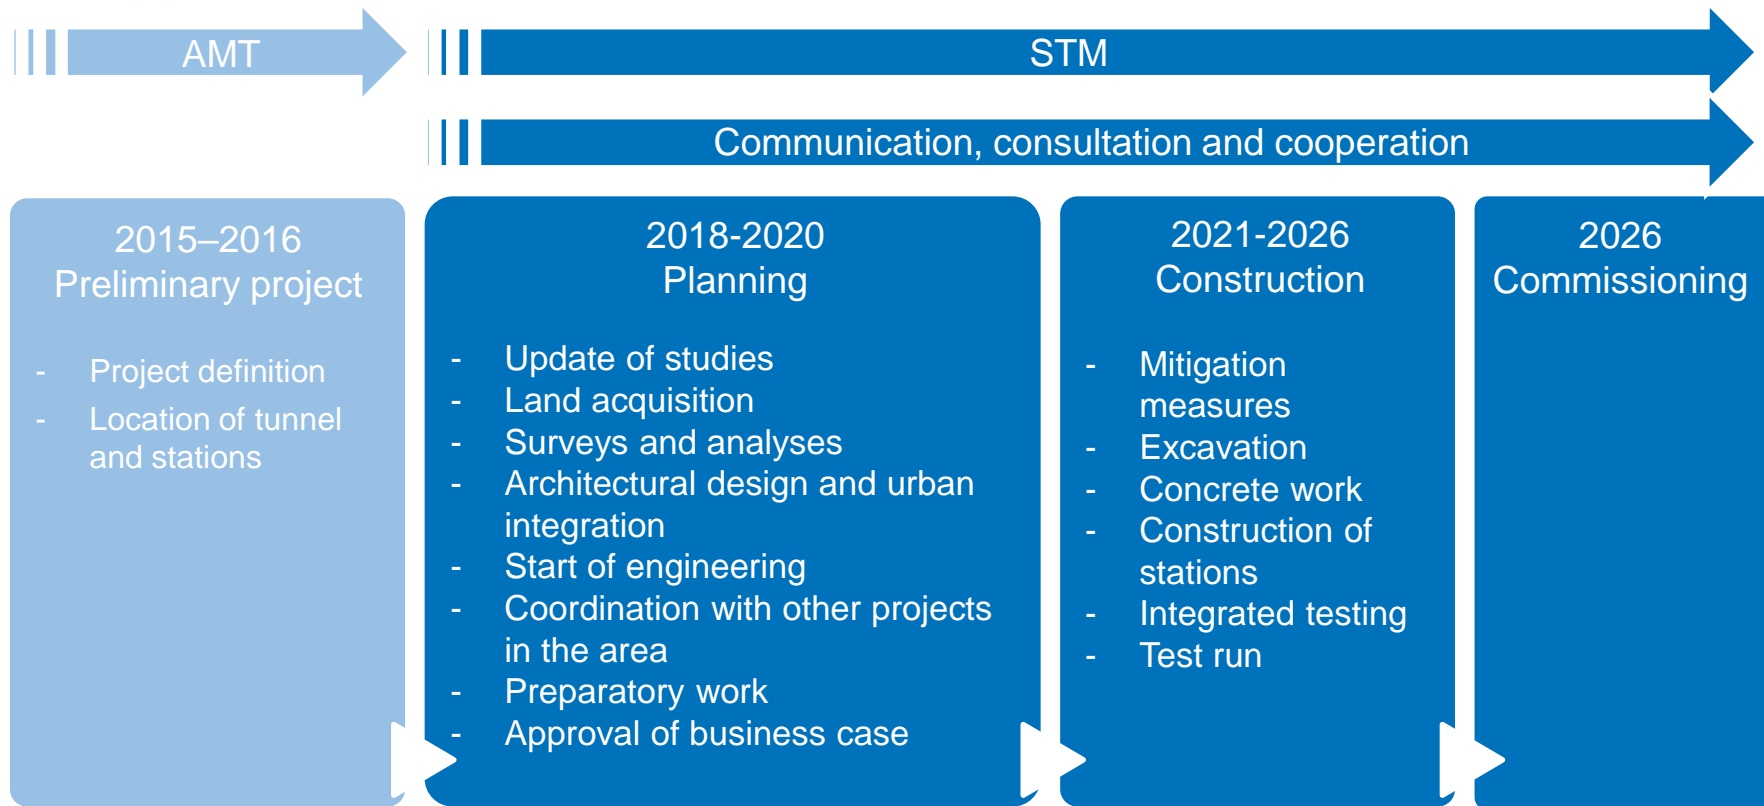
AMT

STM

Communication, consultation and cooperation

2015–2016
Preliminary project

- Project definition
- Location of tunnel and stations

2018-2020
Planning

- Update of studies
- Land acquisition
- Surveys and analyses
- Architectural design and urban integration
- Start of engineering
- Coordination with other projects in the area
- Preparatory work
- Approval of business case

2021-2026
Construction

- Mitigation measures
- Excavation
- Concrete work
- Construction of stations
- Integrated testing
- Test run

2026
Commissioning